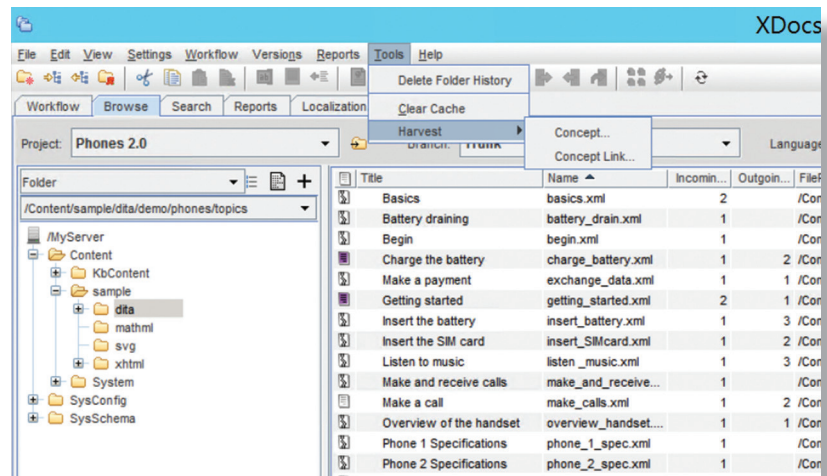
XDocs

File Edit View Settings Workflow Versions Reports Tools Help

Delete Folder History
Clear Cache
Harvest
Concept...
Concept Link...

Workflow Browse Search Reports Localization

Project: Phones 2.0

Branch: Trunk

Language

Folder

/Content/sample/dita/demo/phones/topics

/MyServer
Content
KbContent
sample
dita
mathml
svg
xhtml
System
SysConfig
SysSchema

| Title | Name ▲ | Incomin... | Outgoin... | FileP |
|---|---|---|---|---|
| Basics | basics.xml | 2 | | /Con |
| Battery draining | battery_drain.xml | 1 | | /Con |
| Begin | begin.xml | 1 | | /Con |
| Charge the battery | charge_battery.xml | 1 | 2 | /Con |
| Make a payment | exchange_data.xml | 1 | 1 | /Con |
| Getting started | getting_started.xml | 2 | 1 | /Con |
| Insert the battery | insert_battery.xml | 1 | 3 | /Con |
| Insert the SIM card | insert_SIMcard.xml | 1 | 2 | /Con |
| Listen to music | listen _music.xml | 1 | 3 | /Con |
| Make and receive calls | make_and_receive... | 1 | | /Con |
| Make a call | make_calls.xml | 1 | 2 | /Con |
| Overview of the handset | overview_handset.... | 1 | 1 | /Con |
| Phone 1 Specifications | phone_1_spec.xml | 1 | | /Con |
| Phone 2 Specifications | phone_2_spec.xml | 1 | | /Con |